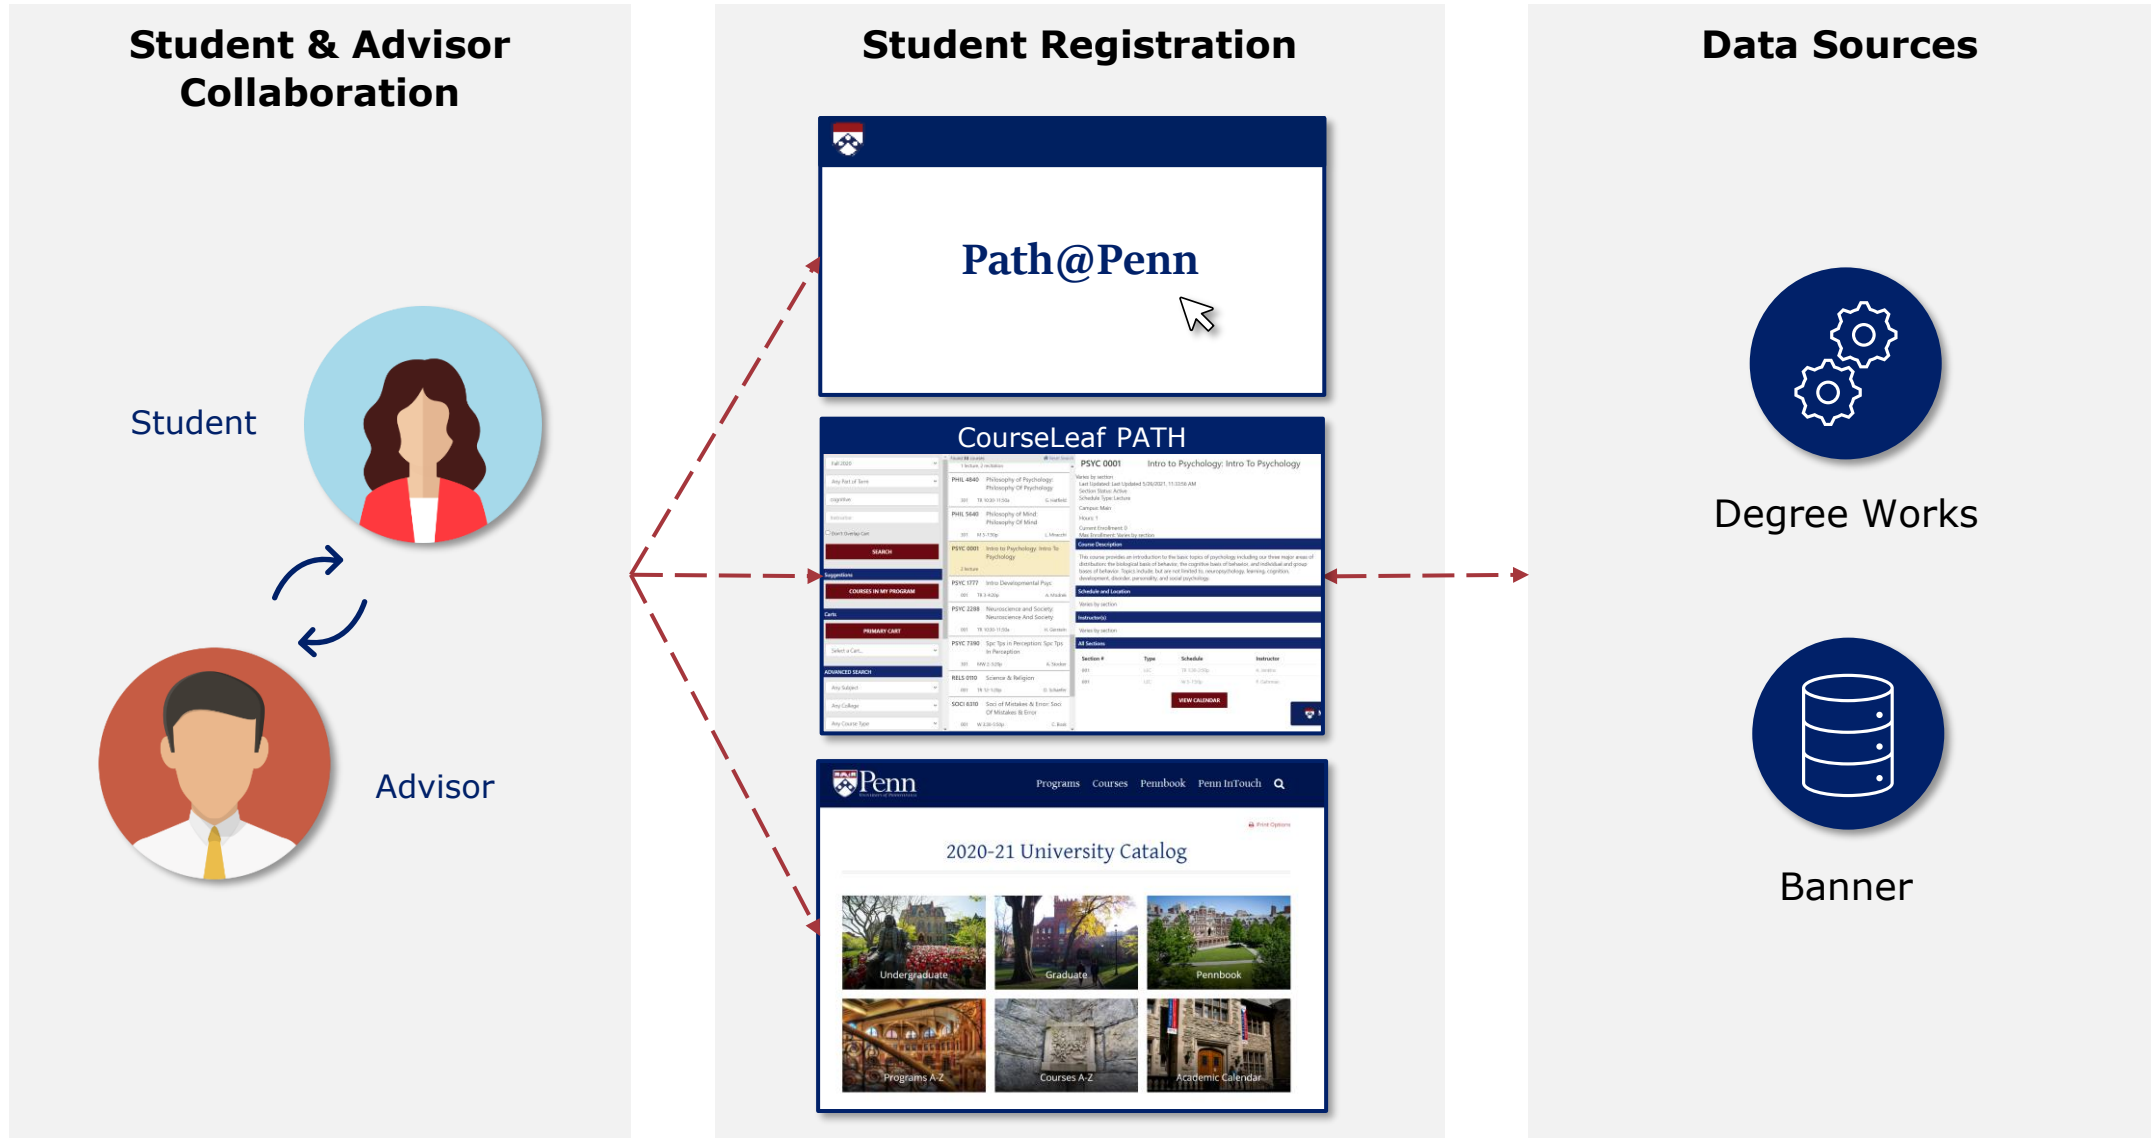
Student & Advisor Collaboration

Student

Advisor

Student Registration

Path@Penn

CourseLeaf PATH

PSYC 0001 Intro to Psychology: Intro To Psychology

SEARCH

COURSES IN MY PROGRAM

PRIMARY CART

VIEW CALENDAR

Penn

Programs Courses Pennbook Penn InTouch

2020-21 University Catalog

Undergraduate

Graduate

Pennbook

Programs A-Z

Courses A-Z

Academic Calendar

Data Sources

Degree Works

Banner